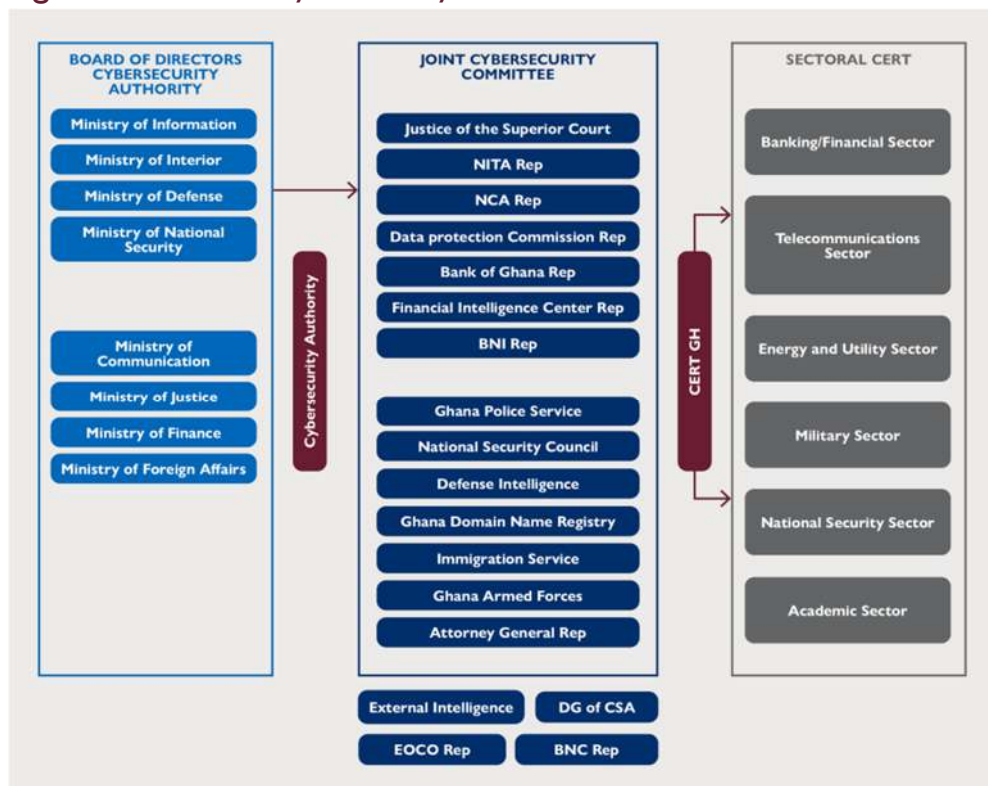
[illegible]

BOARD OF DIRECTORS CYBERSECURITY AUTHORITY

Ministry of Information

Ministry of Interior

Ministry of Defense

Ministry of National Security

Ministry of Communication

Ministry of Justice

Ministry of Finance

Ministry of Foreign Affairs

Cybersecurity Authority

JOINT CYBERSECURITY COMMITTEE

Justice of the Superior Court

NITA Rep

NCA Rep

Data protection Commission Rep

Bank of Ghana Rep

Financial Intelligence Center Rep

BNI Rep

Ghana Police Service

National Security Council

Defense Intelligence

Ghana Domain Name Registry

Immigration Service

Ghana Armed Forces

Attorney General Rep

External Intelligence

DG of CSA

EOCO Rep

BNC Rep

CERT GH

SECTORAL CERT

Banking/Financial Sector

Telecommunications Sector

Energy and Utility Sector

Military Sector

National Security Sector

Academic Sector